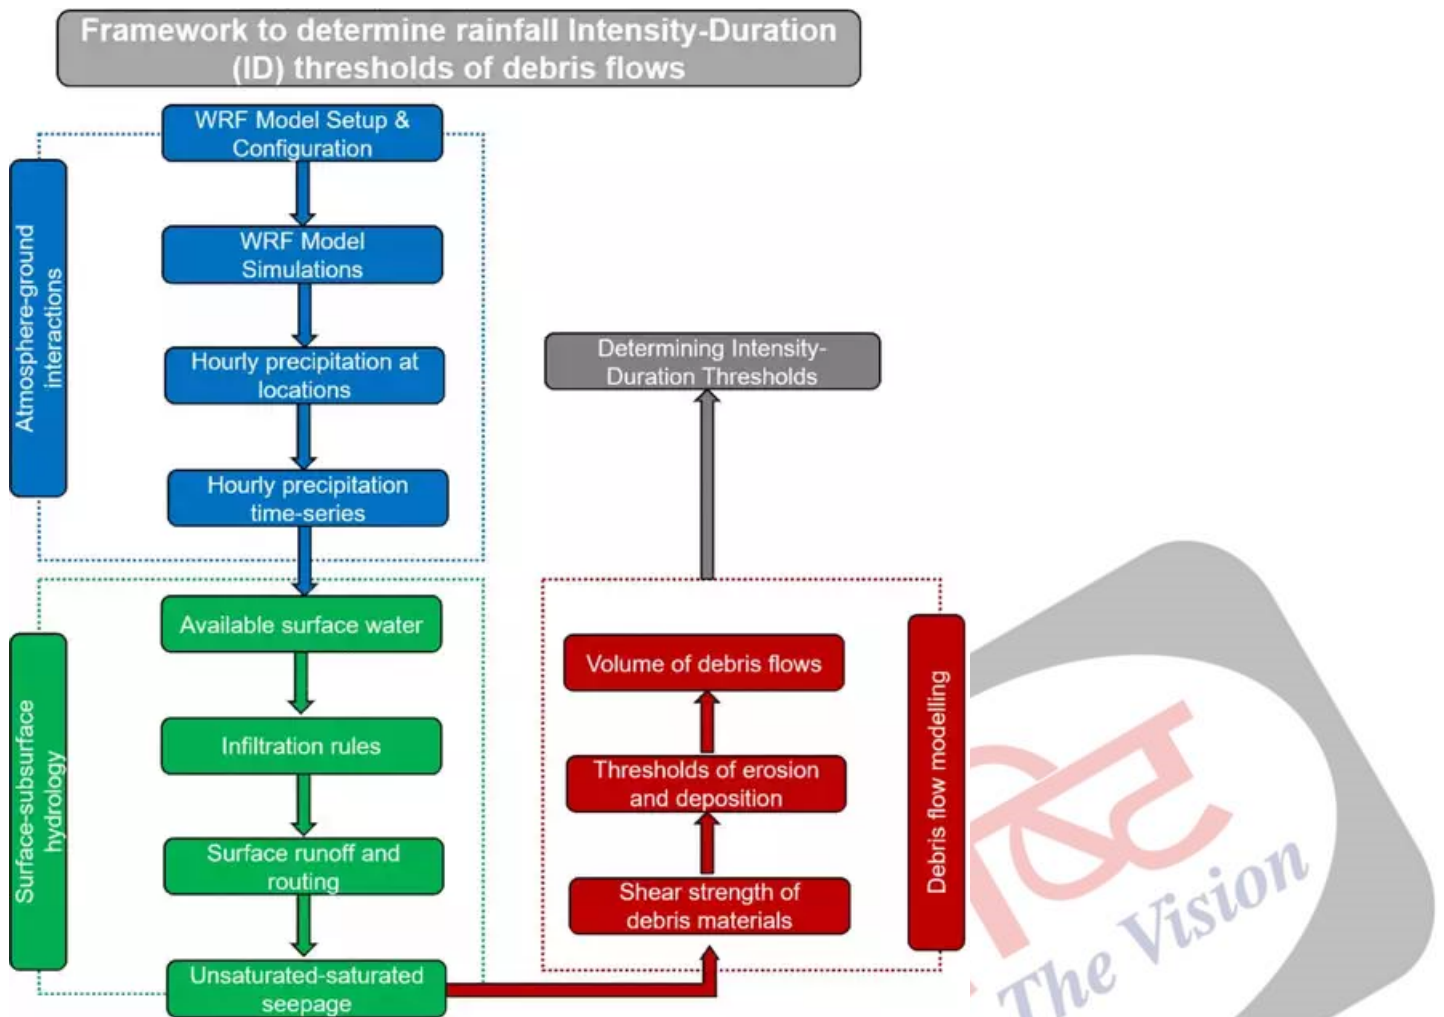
Framework to determine rainfall Intensity-Duration (ID) thresholds of debris flows

Atmosphere-ground interactions

WRF Model Setup & Configuration

WRF Model Simulations

Hourly precipitation at locations

Hourly precipitation time-series

Surface-subsurface hydrology

Available surface water

Infiltration rules

Surface runoff and routing

Unsaturated-saturated seepage

Determining Intensity-Duration Thresholds

Volume of debris flows

Thresholds of erosion and deposition

Shear strength of debris materials

Debris flow modelling

The Vision